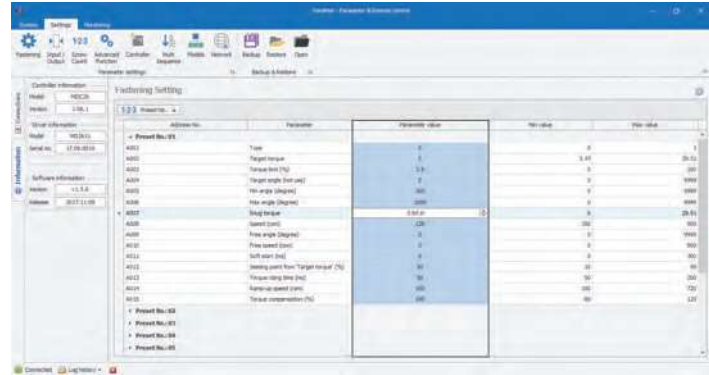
Fastening Setting

Controller information
Model: MDC26
Version: 2.06.1

Driver information
Model: MD26G
Serial no.: 17.06.0016

Software information
Version: v1.5.6
Release: 2017-11-09

| Address No. | Parameter | Parameter value | Min value | Max value |
|---|---|---|---|---|
| Preset No.: 01 | | | | |
| A001 | Type | 0 | 0 | 1 |
| A002 | Target torque | 3 | 0.45 | 26.51 |
| A003 | Torque limit (%) | 3.0 | 0 | 100 |
| A004 | Target angle (not use) | 0 | 0 | 9999 |
| A005 | Min angle (degree) | 360 | 0 | 9999 |
| A006 | Max angle (degree) | 2000 | 0 | 9999 |
| A007 | Snug torque | 0.60 | 0 | 26.51 |
| A008 | Speed (rpm) | 120 | 150 | 900 |
| A009 | Free angle (degree) | 0 | 0 | 9999 |
| A010 | Free speed (rpm) | 0 | 0 | 900 |
| A011 | Soft start (ms) | 0 | 0 | 900 |
| A012 | Seating point from 'Target torque' (%) | 80 | 10 | 90 |
| A013 | Torque rising time (ms) | 50 | 50 | 200 |
| A014 | Ramp-up speed (rpm) | 200 | 100 | 720 |
| A015 | Torque compensation (%) | 100 | 80 | 120 |
| Preset No.: 02 | | | | |
| Preset No.: 03 | | | | |
| Preset No.: 04 | | | | |
| Preset No.: 05 | | | | |

Connected